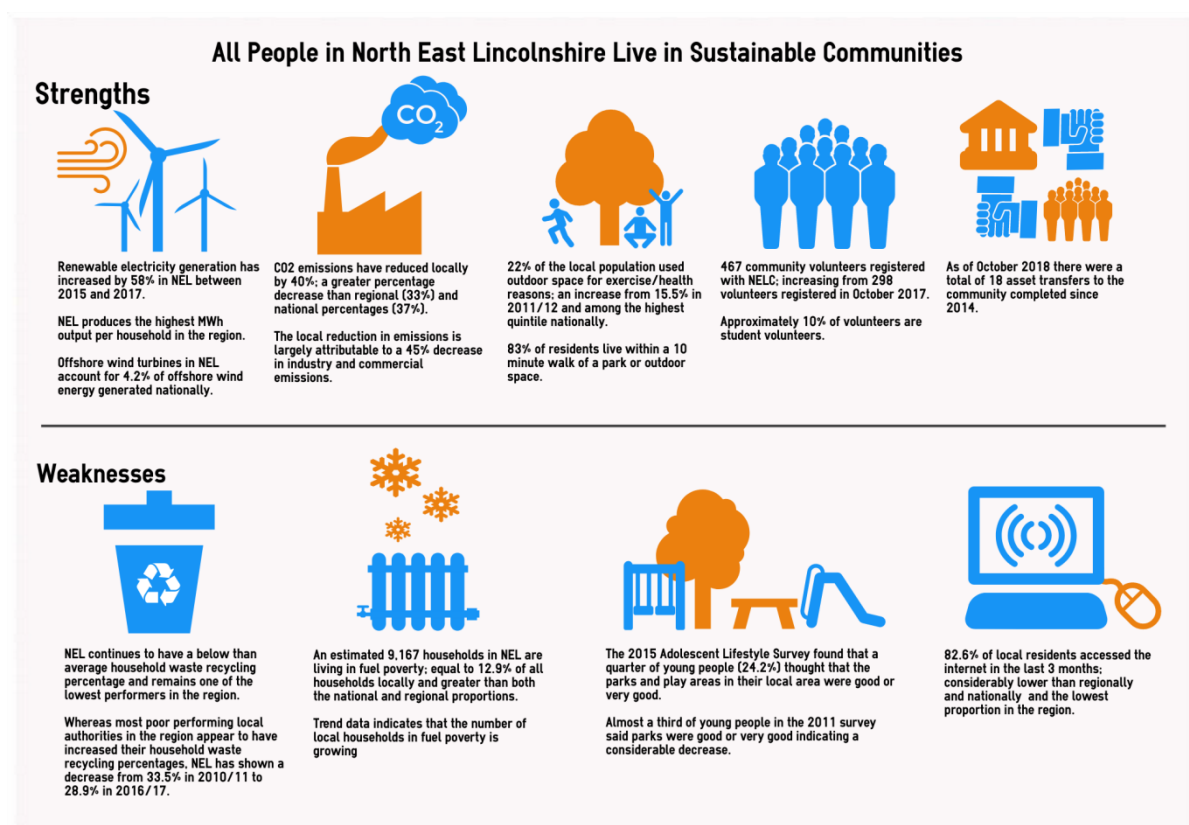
All People in North East Lincolnshire Live in Sustainable Communities

Strengths

$CO_2$

Renewable electricity generation has increased by 58% in NEL between 2015 and 2017.

NEL produces the highest MWh output per household in the region.

Offshore wind turbines in NEL account for 4.2% of offshore wind energy generated nationally.

CO2 emissions have reduced locally by 40%; a greater percentage decrease than regional (33%) and national percentages (37%).

The local reduction in emissions is largely attributable to a 45% decrease in industry and commercial emissions.

22% of the local population used outdoor space for exercise/health reasons; an increase from 15.5% in 2011/12 and among the highest quintile nationally.

83% of residents live within a 10 minute walk of a park or outdoor space.

467 community volunteers registered with NELC; increasing from 298 volunteers registered in October 2017.

Approximately 10% of volunteers are student volunteers.

As of October 2018 there were a total of 18 asset transfers to the community completed since 2014.

Weaknesses

NEL continues to have a below than average household waste recycling percentage and remains one of the lowest performers in the region.

Whereas most poor performing local authorities in the region appear to have increased their household waste recycling percentages, NEL has shown a decrease from 33.5% in 2010/11 to 28.9% in 2016/17.

An estimated 9,167 households in NEL are living in fuel poverty; equal to 12.9% of all households locally and greater than both the national and regional proportions.

Trend data indicates that the number of local households in fuel poverty is growing

The 2015 Adolescent Lifestyle Survey found that a quarter of young people (24.2%) thought that the parks and play areas in their local area were good or very good.

Almost a third of young people in the 2011 survey said parks were good or very good indicating a considerable decrease.

82.6% of local residents accessed the internet in the last 3 months; considerably lower than regionally and nationally and the lowest proportion in the region.